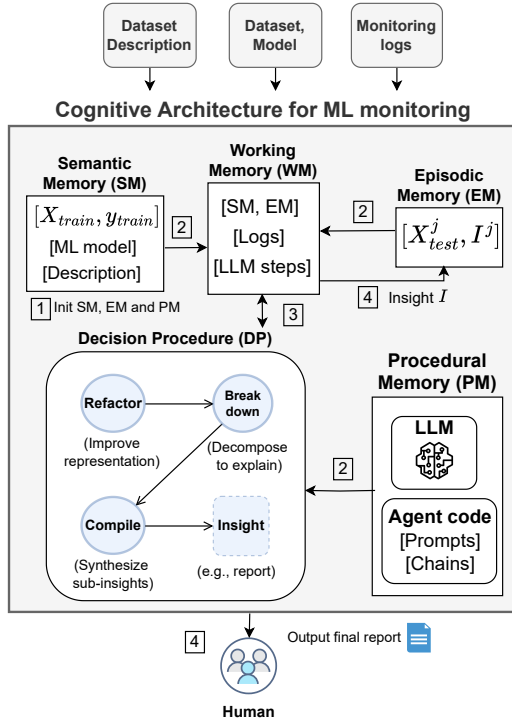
Dataset Description

Dataset, Model

Monitoring logs

Cognitive Architecture for ML monitoring

Semantic Memory (SM)

$[X_{train}, y_{train}]$

[ML model]

[Description]

1 Init SM, EM and PM

2

Working Memory (WM)

[SM, EM]

[Logs]

[LLM steps]

2

Episodic Memory (EM)

$[X_{test}^{j}, I^{j}]$

4 Insight $I$

3

Decision Procedure (DP)

Refactor

(Improve representation)

Break down

(Decompose to explain)

Compile

(Synthesize sub-insights)

Insight

(e.g., report)

2

Procedural Memory (PM)

LLM

Agent code

[Prompts]

[Chains]

4

Output final report

Human